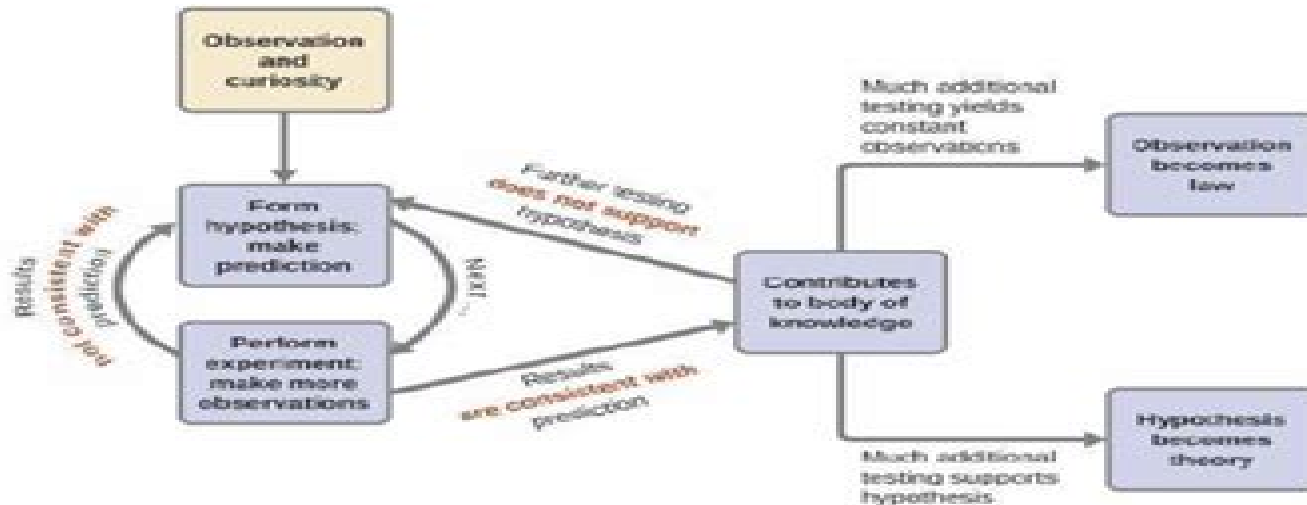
Observation and curiosity

Form hypothesis: make prediction

Perform experiment: make more observations

Results not consistent with prediction

Next

Further testing does not support hypothesis

Results are consistent with prediction

Contributes to body of knowledge

Much additional testing yields constant observations

Observation becomes law

Much additional testing supports hypothesis

Hypothesis becomes theory